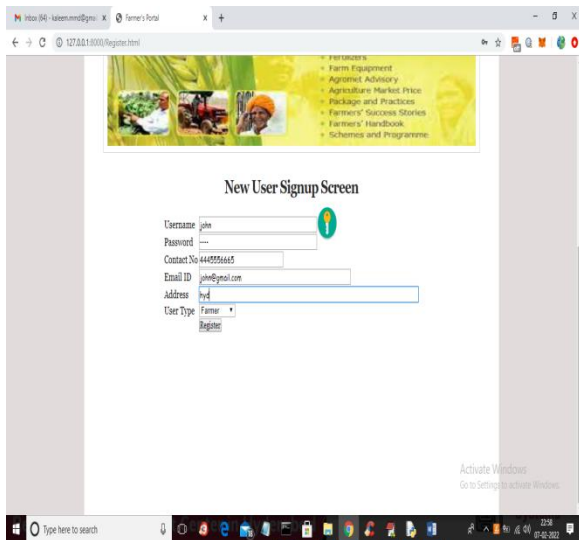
Inbox (64) - kaleem.mmd@gmai ×
Farmer's Portal ×
+
127.0.0.1:8000/Register.html

Fertilizers
Farm Equipment
Agromet Advisory
Agriculture Market Price
Package and Practices
Farmers' Success Stories
Farmers' Handbook
Schemes and Programme

New User Signup Screen

Username john
Password ....
Contact No 4445556665
Email ID john@gmail.com
Address hyd
User Type Farmer
Register

Activate Windows
Go to Settings to activate Windows.

Type here to search
22:58
07-02-2022